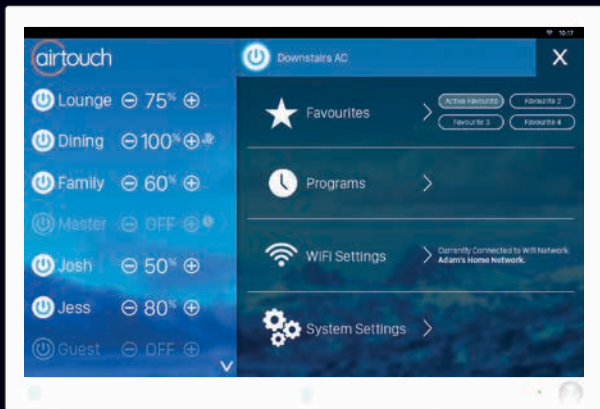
10:17

airtouch

Lounge 75%

Dining 100%

Family 60%

Master OFF

Josh 50%

Jess 80%

Guest OFF

Downstairs AC

X

Favourites

Active Favourite

Favourite 2

Favourite 3

Favourite 4

Programs

WiFi Settings

Currently Connected to Wifi Network: Adam's Home Network.

System Settings